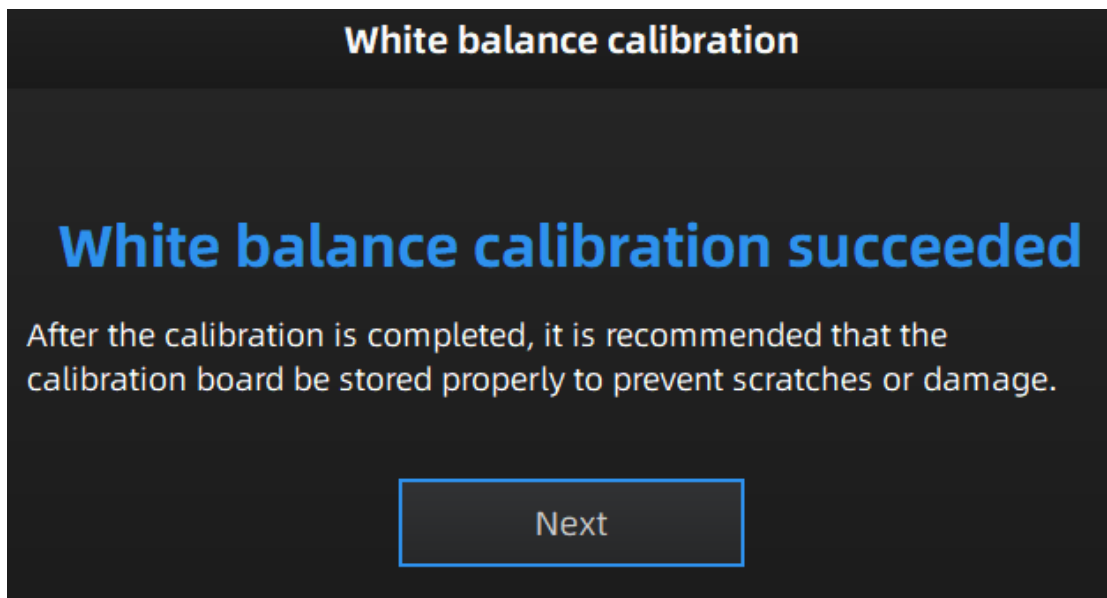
White balance calibration

White balance calibration succeeded

After the calibration is completed, it is recommended that the calibration board be stored properly to prevent scratches or damage.

Next